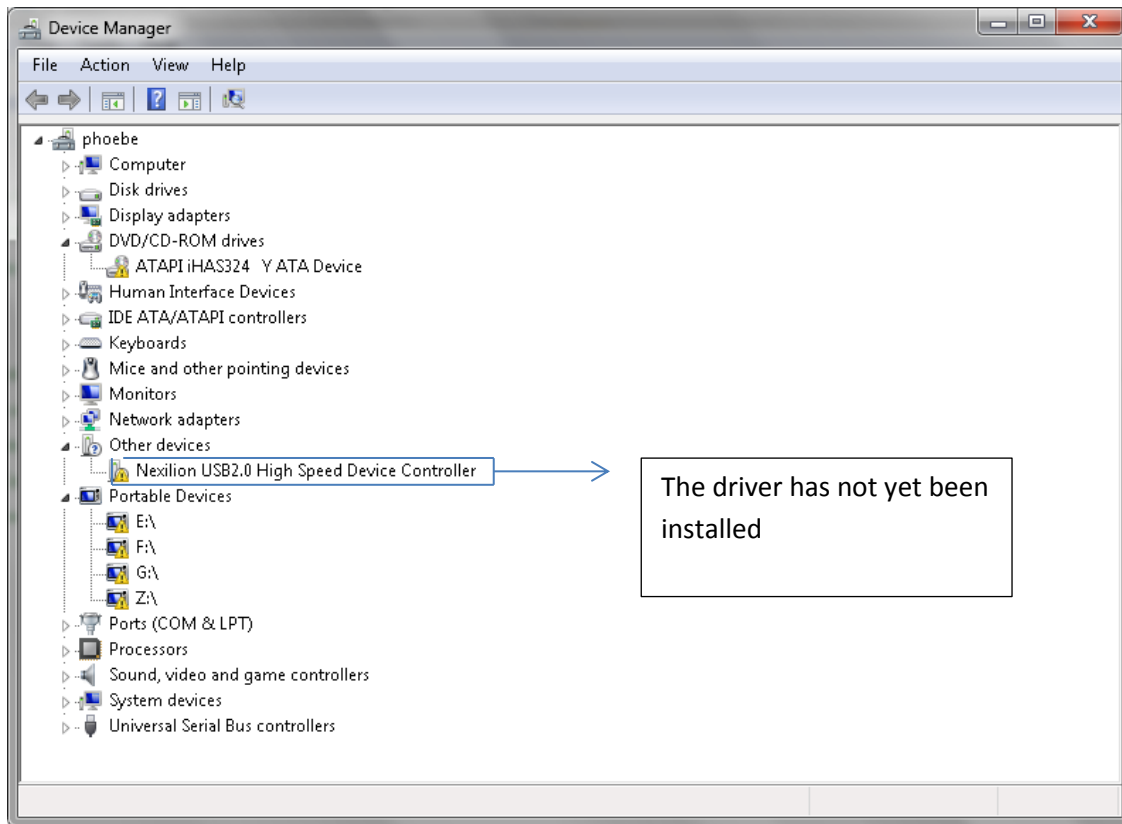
Device Manager

File Action View Help

phoebe
Computer
Disk drives
Display adapters
DVD/CD-ROM drives
ATAPI iHAS324 Y ATA Device
Human Interface Devices
IDE ATA/ATAPI controllers
Keyboards
Mice and other pointing devices
Monitors
Network adapters
Other devices
Nexilion USB2.0 High Speed Device Controller
Portable Devices
E:\
F:\
G:\
Z:\
Ports (COM & LPT)
Processors
Sound, video and game controllers
System devices
Universal Serial Bus controllers

The driver has not yet been installed